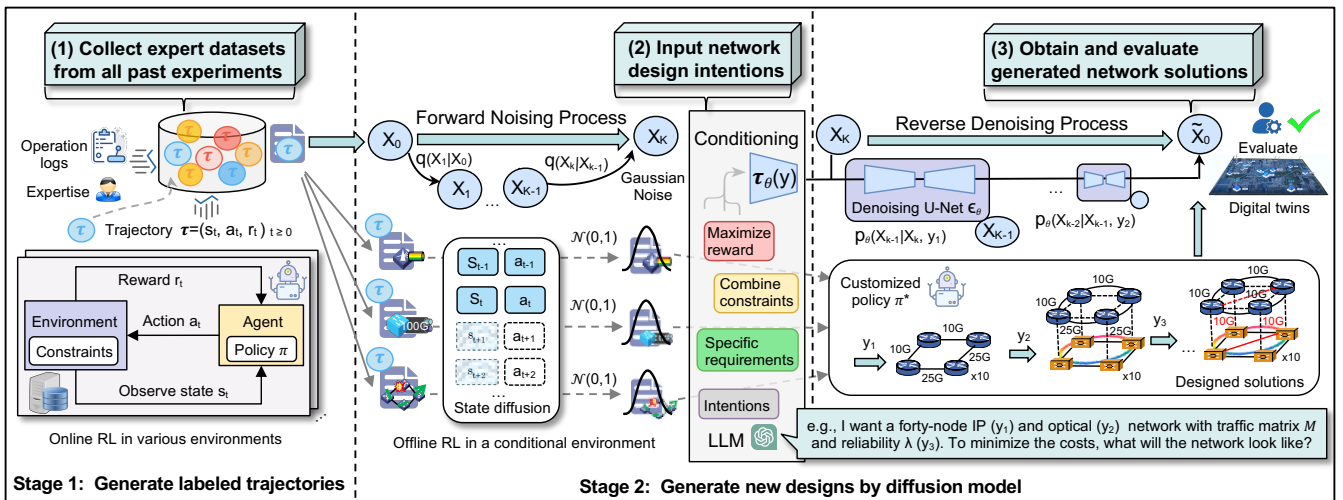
(1) Collect expert datasets from all past experiments

Operation logs

Expertise

$\tau$ Trajectory $\tau$=($s_t$, $a_t$, $r_t$) $_{t\geq0}$

Reward $r_t$

Environment

Constraints

Action $a_t$

Agent

Policy $\pi$

Observe state $s_t$

Online RL in various environments

Stage 1: Generate labeled trajectories

(2) Input network design intentions

$X_0$

Forward Noising Process

$X_K$

$q(X_1|X_0)$

$q(X_k|X_{k-1})$

$X_1$

...

$X_{K-1}$

Gaussian Noise

$S_{t-1}$ $a_{t-1}$

$S_t$ $a_t$

$s_{t+1}$ $a_{t+1}$

$s_{t+2}$ $a_{t+2}$

State diffusion

100G

$\mathcal{N}(0,1)$

$\mathcal{N}(0,1)$

$\mathcal{N}(0,1)$

Offline RL in a conditional environment

Conditioning

$\tau_\theta(y)$

Maximize reward

Combine constraints

Specific requirements

Intentions

LLM

(3) Obtain and evaluate generated network solutions

$X_K$

Reverse Denoising Process

$\tilde{X}_0$

Evaluate

Digital twins

Denoising U-Net $\epsilon_\theta$

$p_\theta(X_{k-1}|X_k, y_1)$

$X_{K-1}$

...

$p_\theta(X_{k-2}|X_{k-1}, y_2)$

Customized policy $\pi^*$

$y_1$ 10G 10G 25G 25G x10

$y_2$ 10G 25G 25G x10

$y_3$ 10G 10G 10G 10G x10

Designed solutions

e.g., I want a forty-node IP ($y_1$) and optical ($y_2$) network with traffic matrix $M$ and reliability λ ($y_3$). To minimize the costs, what will the network look like?

Stage 2: Generate new designs by diffusion model